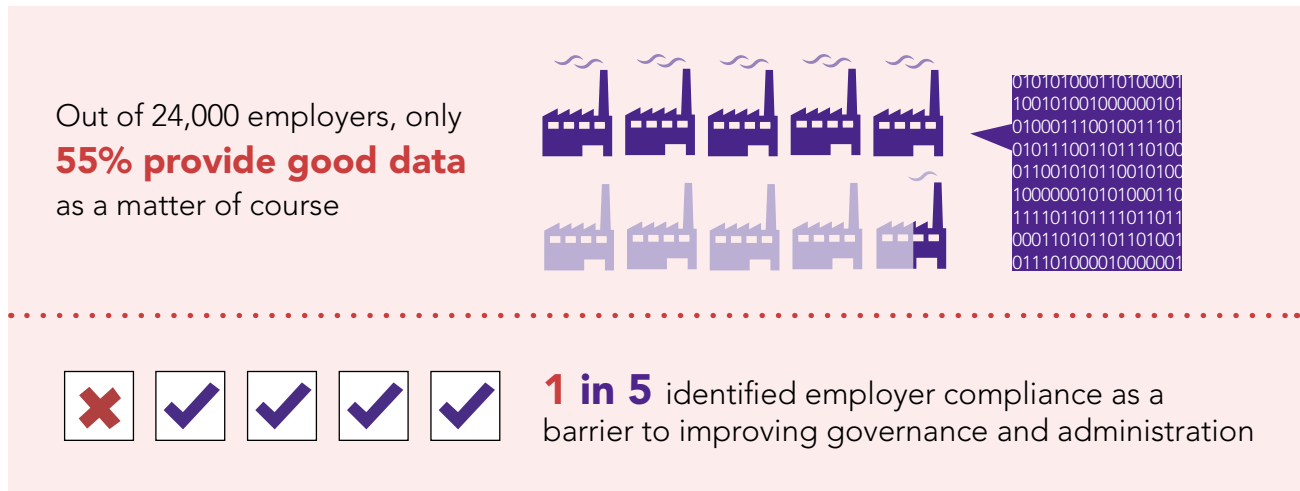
Out of 24,000 employers, only **55% provide good data** as a matter of course

0101010001101000011
1001010010000000101
0100011100100111011
0101110011011101001
0110010101100101001
1000000101010001101
1111011011110110111
0001101011011010011
0111010000100000011

1 in 5 identified employer compliance as a barrier to improving governance and administration